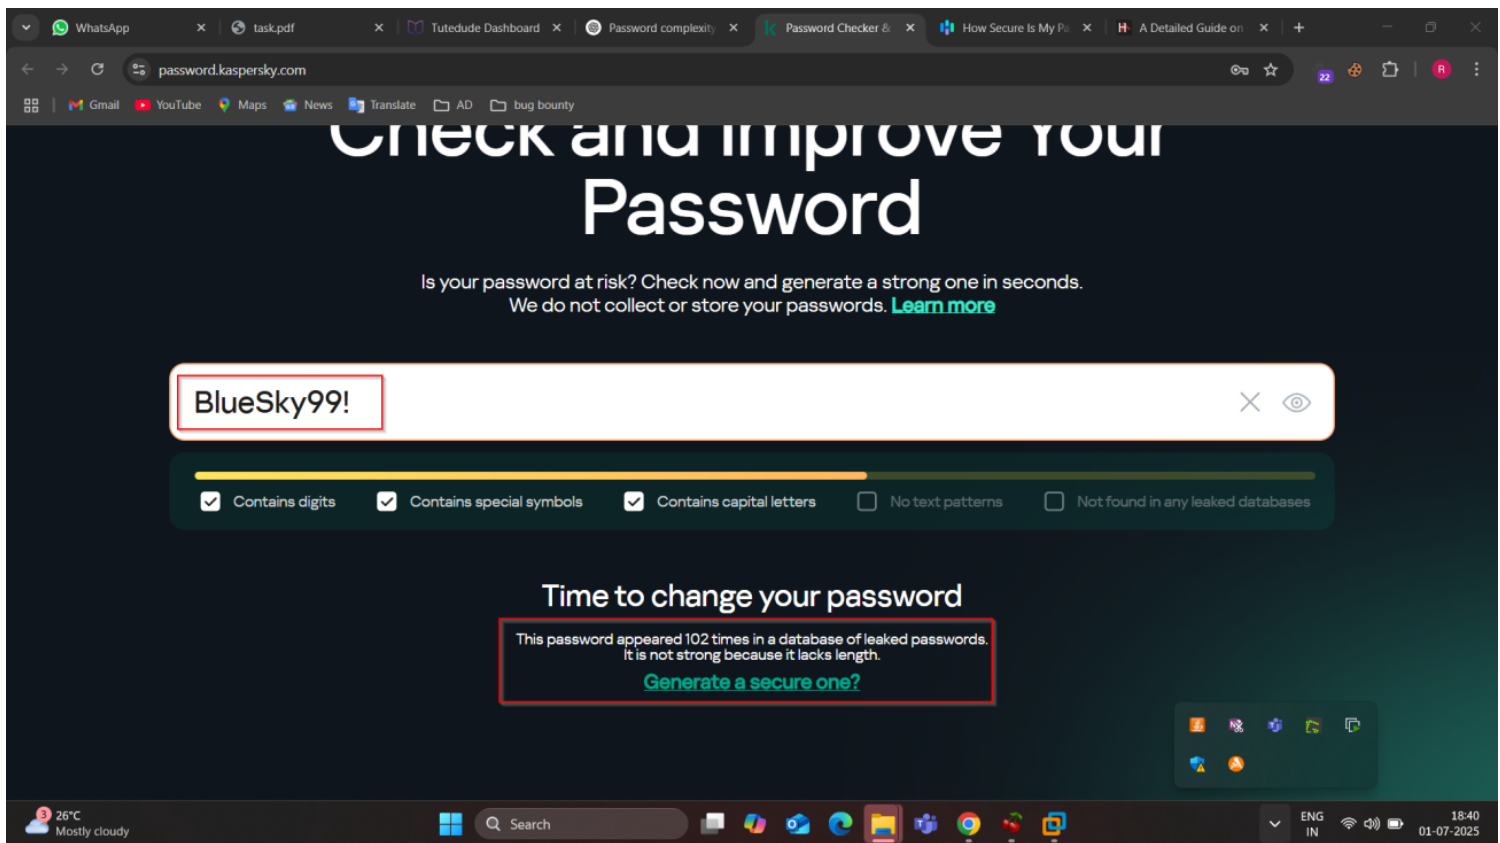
WhatsApp
task.pdf
Tutedude Dashboard
Password complexity
Password Checker &
How Secure Is My Pa
A Detailed Guide on

password.kaspersky.com

22

R

Gmail YouTube Maps News Translate AD bug bounty

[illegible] Your Password

Is your password at risk? Check now and generate a strong one in seconds.
We do not collect or store your passwords. Learn more

BlueSky99!

Contains digits
Contains special symbols
Contains capital letters
No text patterns
Not found in any leaked databases

Time to change your password

This password appeared 102 times in a database of leaked passwords.
It is not strong because it lacks length.

Generate a secure one?

3
26°C
Mostly cloudy

Search

ENG
IN

18:40
01-07-2025